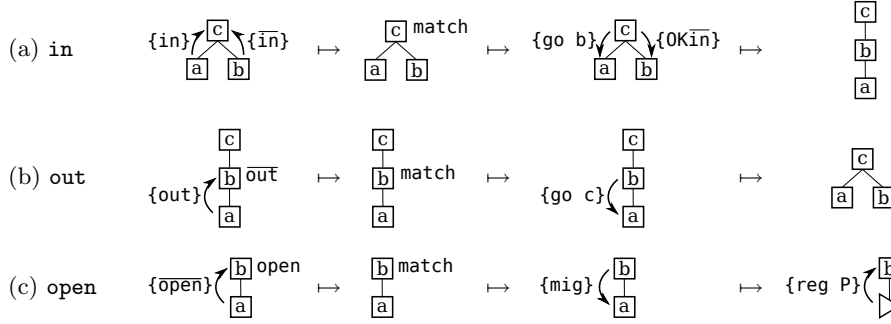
(a) in {in} c $\{\overline{\text{in}}\}$ a b ↦ c match a b ↦ {go b} c $\{\text{OK}\overline{\text{in}}\}$ a b ↦ c b a

(b) out c {out} b $\overline{\text{out}}$ a ↦ c b match a ↦ c {go c} b a ↦ c a b

(c) open $\{\overline{\text{open}}\}$ b open a ↦ b match a ↦ {mig} b a ↦ {reg P} b